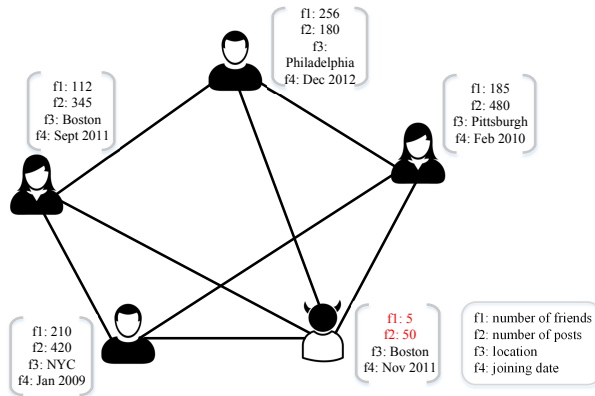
f1: 256
f2: 180
f3: Philadelphia
f4: Dec 2012

f1: 112
f2: 345
f3: Boston
f4: Sept 2011

f1: 185
f2: 480
f3: Pittsburgh
f4: Feb 2010

f1: 210
f2: 420
f3: NYC
f4: Jan 2009

f1: 5
f2: 50
f3: Boston
f4: Nov 2011

f1: number of friends
f2: number of posts
f3: location
f4: joining date